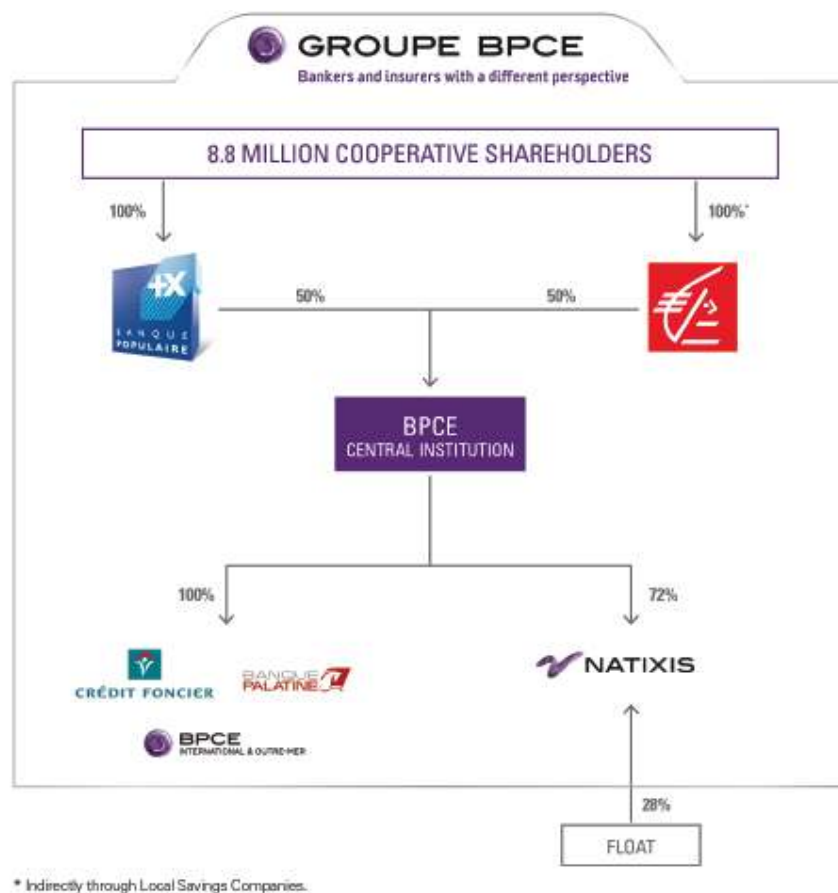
GROUPE BPCE
Bankers and insurers with a different perspective

8.8 MILLION COOPERATIVE SHAREHOLDERS

100%

100%*

BANQUE POPULAIRE

50%

50%

BPCE
CENTRAL INSTITUTION

100%

72%

CRÉDIT FONCIER

BANQUE PALATINE

NATIXIS

BPCE
INTERNATIONAL & OUTRE-MER

28%

FLOAT

* Indirectly through Local Savings Companies.